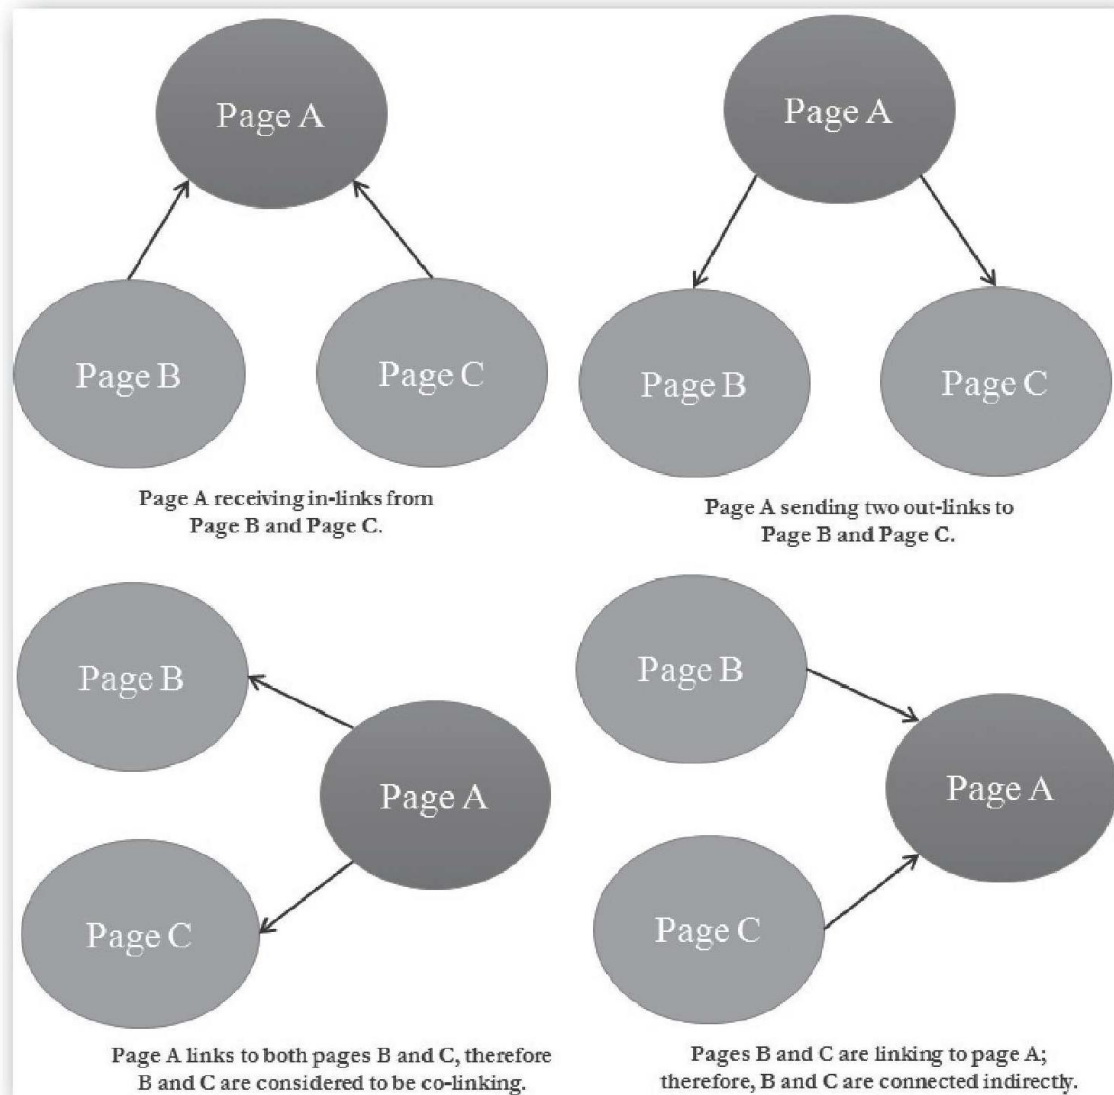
Page A

Page B

Page C

Page A receiving in-links from Page B and Page C.

Page A

Page B

Page C

Page A sending two out-links to Page B and Page C.

Page B

Page A

Page C

Page A links to both pages B and C, therefore B and C are considered to be co-linking.

Page B

Page A

Page C

Pages B and C are linking to page A; therefore, B and C are connected indirectly.